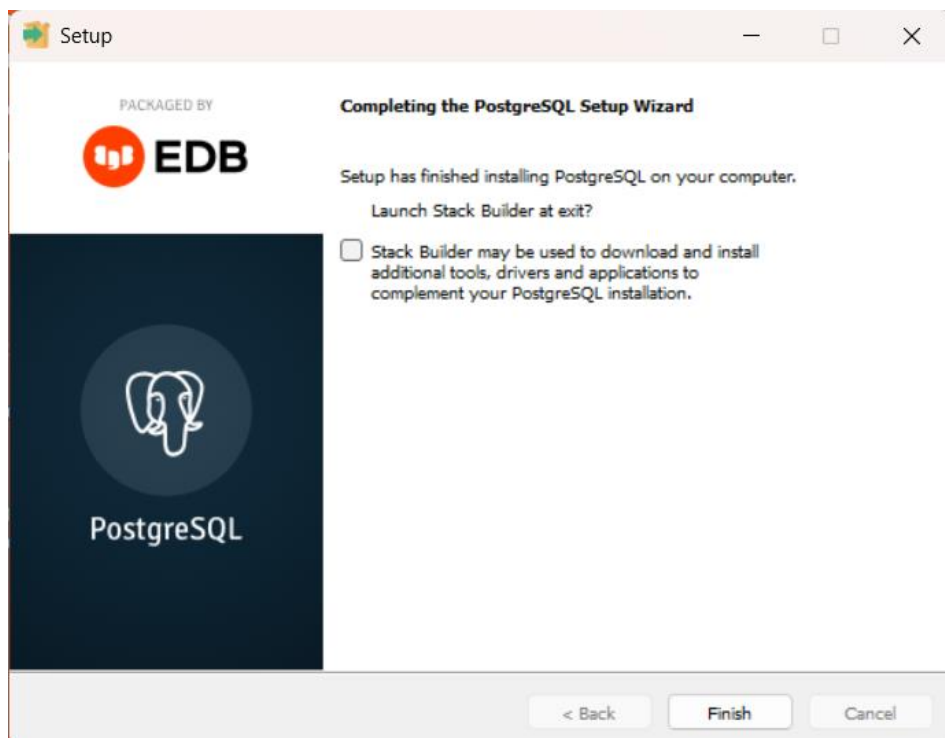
Setup

PACKAGED BY

EDB

PostgreSQL

Completing the PostgreSQL Setup Wizard

Setup has finished installing PostgreSQL on your computer.

Launch Stack Builder at exit?

Stack Builder may be used to download and install additional tools, drivers and applications to complement your PostgreSQL installation.

< Back

Finish

Cancel